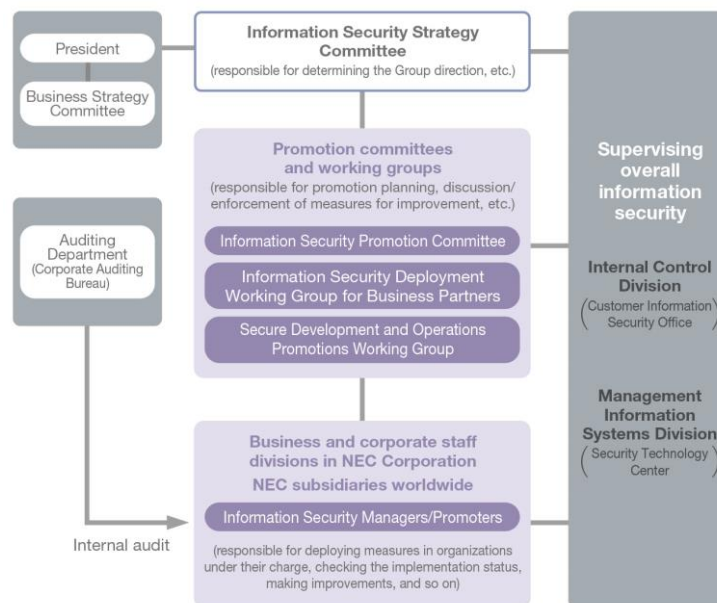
President

Business Strategy Committee

Information Security Strategy Committee
(responsible for determining the Group direction, etc.)

Promotion committees and working groups
(responsible for promotion planning, discussion/ enforcement of measures for improvement, etc.)

Information Security Promotion Committee

Information Security Deployment Working Group for Business Partners

Secure Development and Operations Promotions Working Group

Auditing Department (Corporate Auditing Bureau)

Business and corporate staff divisions in NEC Corporation
NEC subsidiaries worldwide

Information Security Managers/Promoters

(responsible for deploying measures in organizations under their charge, checking the implementation status, making improvements, and so on)

Internal audit

Supervising overall information security

Internal Control Division
(Customer Information Security Office)

Management Information Systems Division
(Security Technology Center)